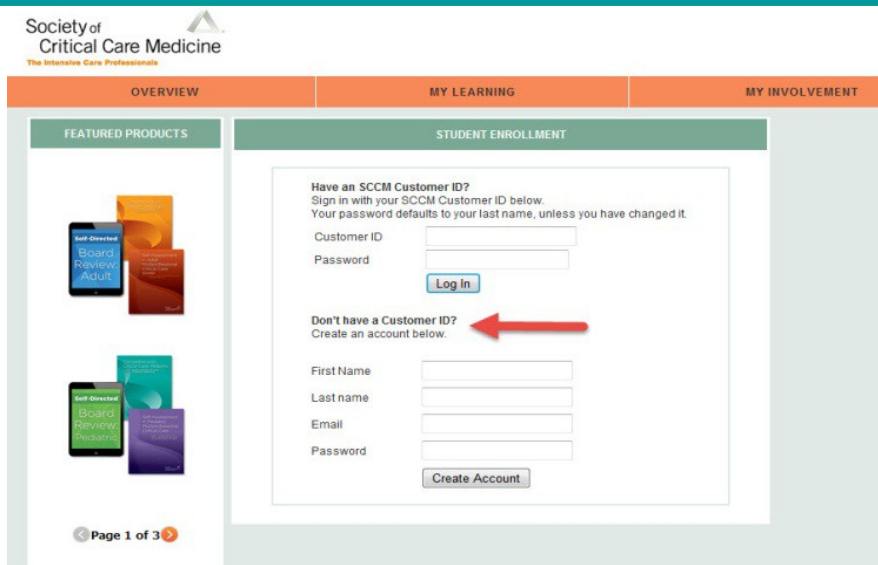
Society of Critical Care Medicine
The Intensive Care Professionals

OVERVIEW
MY LEARNING
MY INVOLVEMENT

FEATURED PRODUCTS

Self-Directed
Board Review: Adult

Self-Directed
Board Review: Pediatric

Page 1 of 3

STUDENT ENROLLMENT

Have an SCCM Customer ID?
Sign in with your SCCM Customer ID below.
Your password defaults to your last name, unless you have changed it.

Customer ID
Password
Log In

Don't have a Customer ID?
Create an account below.

First Name
Last name
Email
Password
Create Account